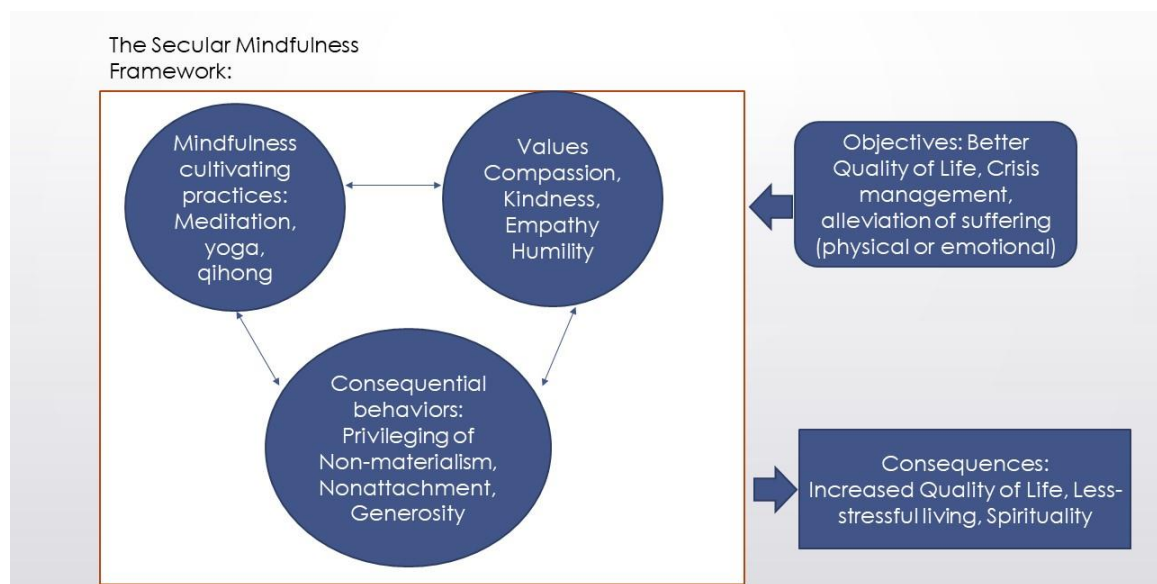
The Secular Mindfulness Framework:

Mindfulness cultivating practices: Meditation, yoga, qihong

Values Compassion, Kindness, Empathy Humility

Objectives: Better Quality of Life, Crisis management, alleviation of suffering (physical or emotional)

Consequential behaviors: Privileging of Non-materialism, Nonattachment, Generosity

Consequences: Increased Quality of Life, Less-stressful living, Spirituality